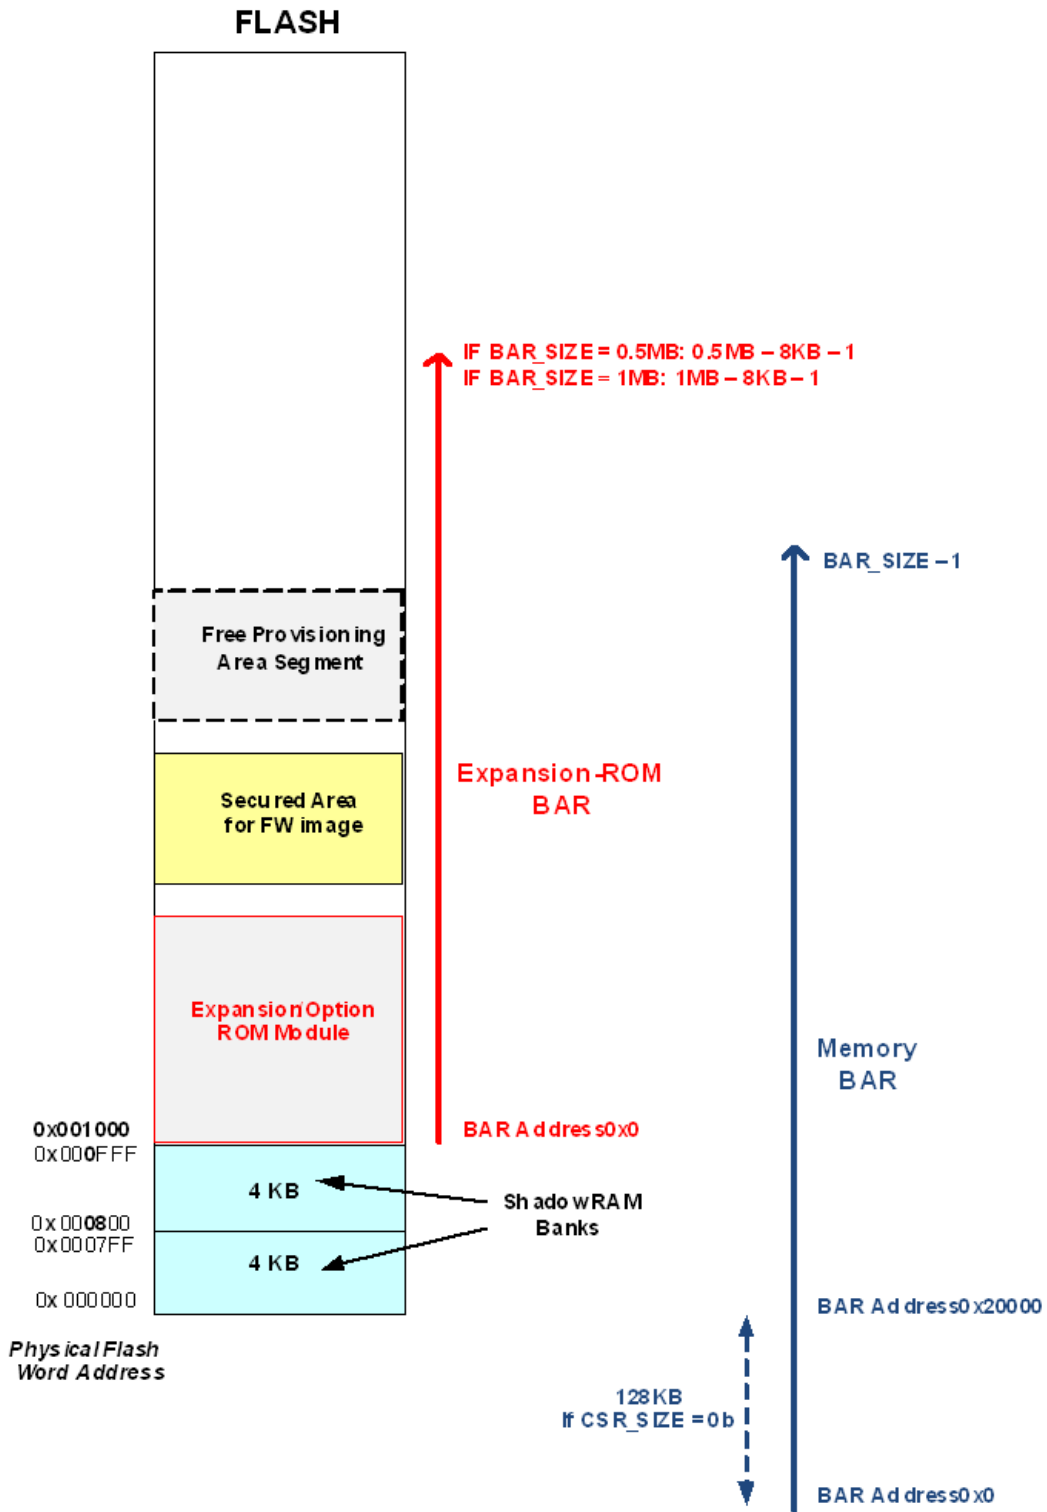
FLASH

IF BAR_SIZE = 0.5MB: 0.5MB – 8KB – 1
IF BAR_SIZE = 1MB: 1MB – 8KB – 1

BAR_SIZE – 1

Free Provisioning Area Segment

Expansion-ROM BAR

Secured Area for FW image

Expansion/Option ROM Module

Memory BAR

0x001000
0x000FFF

BAR Address 0x0

4 KB

Shadow RAM Banks

0x000800
0x0007FF

4 KB

0x000000

Physical Flash Word Address

BAR Address 0x20000

128KB
If CSR_SIZE = 0b

BAR Address 0x0